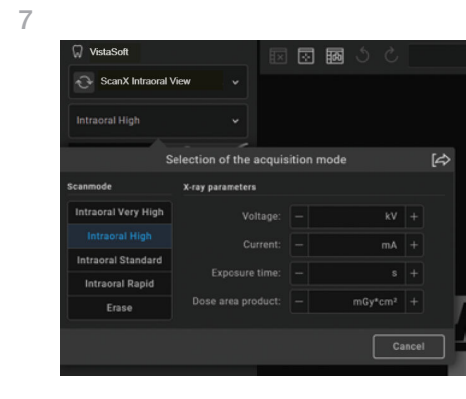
7

VistaSoft

ScanX Intraoral View

Intraoral High

Selection of the acquisition mode

Scanmode

X-ray parameters

Intraoral Very High

Intraoral High

Intraoral Standard

Intraoral Rapid

Erase

Voltage: − kV +

Current: − mA +

Exposure time: − s +

Dose area product: − mGy*cm² +

Cancel